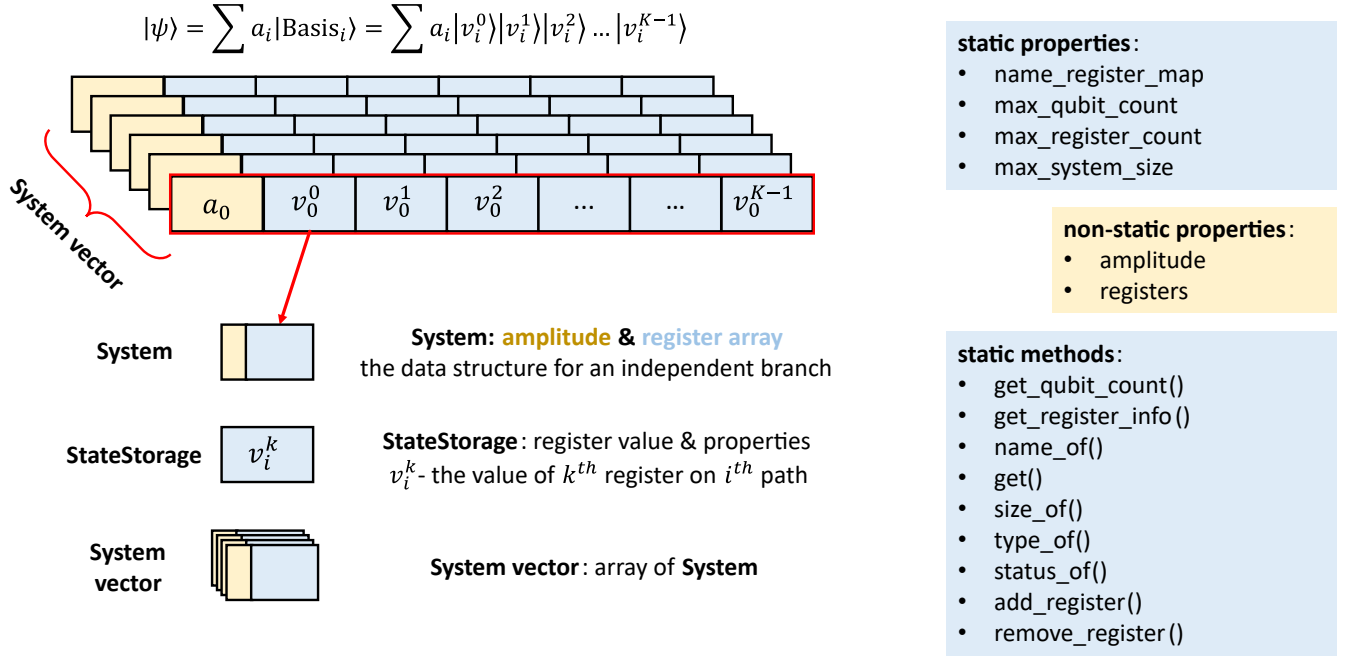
$|\psi\rangle = \sum a_i |\text{Basis}_i\rangle = \sum a_i |v_i^0\rangle |v_i^1\rangle |v_i^2\rangle \dots |v_i^{K-1}\rangle$

System vector

| $a_0$ | $v_0^0$ | $v_0^1$ | $v_0^2$ | ... | ... | $v_0^{K-1}$ |
|---|---|---|---|---|---|---|

System

System: amplitude & register array
the data structure for an independent branch

StateStorage $v_i^k$

StateStorage: register value & properties
$v_i^k$- the value of $k^{th}$ register on $i^{th}$ path

System vector

System vector: array of System

static properties:
• name_register_map
• max_qubit_count
• max_register_count
• max_system_size

non-static properties:
• amplitude
• registers

static methods:
• get_qubit_count()
• get_register_info()
• name_of()
• get()
• size_of()
• type_of()
• status_of()
• add_register()
• remove_register()